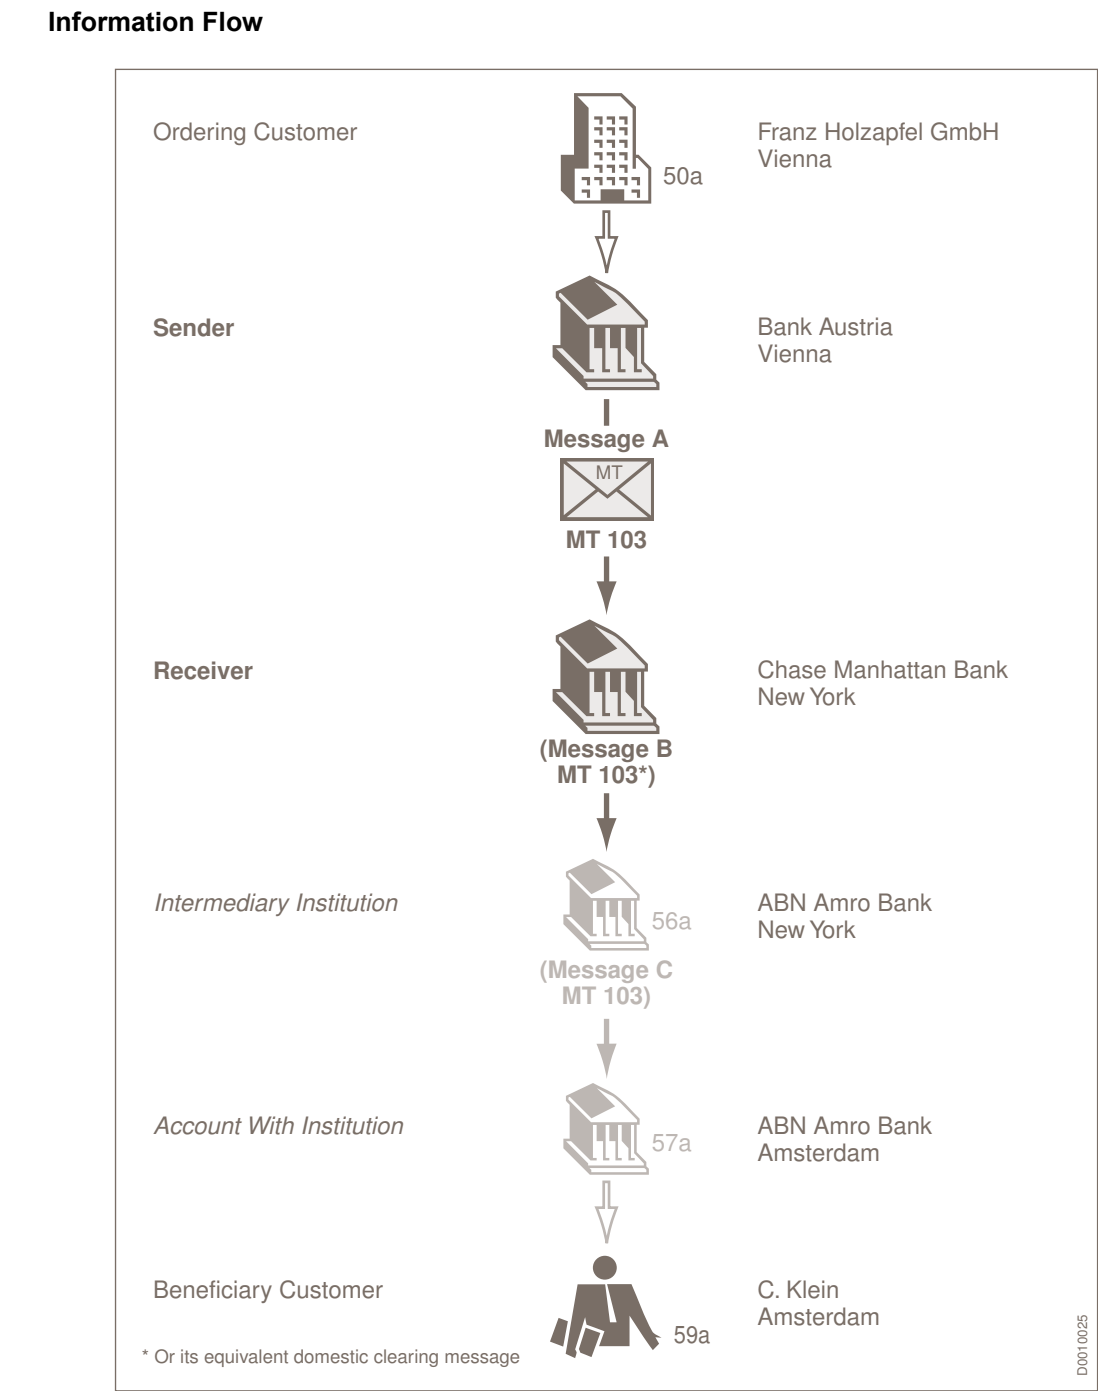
**Information Flow**

Ordering Customer

50a

Franz Holzapfel GmbH
Vienna

**Sender**

Bank Austria
Vienna

**Message A**

MT

**MT 103**

**Receiver**

Chase Manhattan Bank
New York

**(Message B
MT 103\*)**

*Intermediary Institution*

56a

ABN Amro Bank
New York

**(Message C
MT 103)**

*Account With Institution*

57a

ABN Amro Bank
Amsterdam

Beneficiary Customer

59a

C. Klein
Amsterdam

\* Or its equivalent domestic clearing message

D0010025